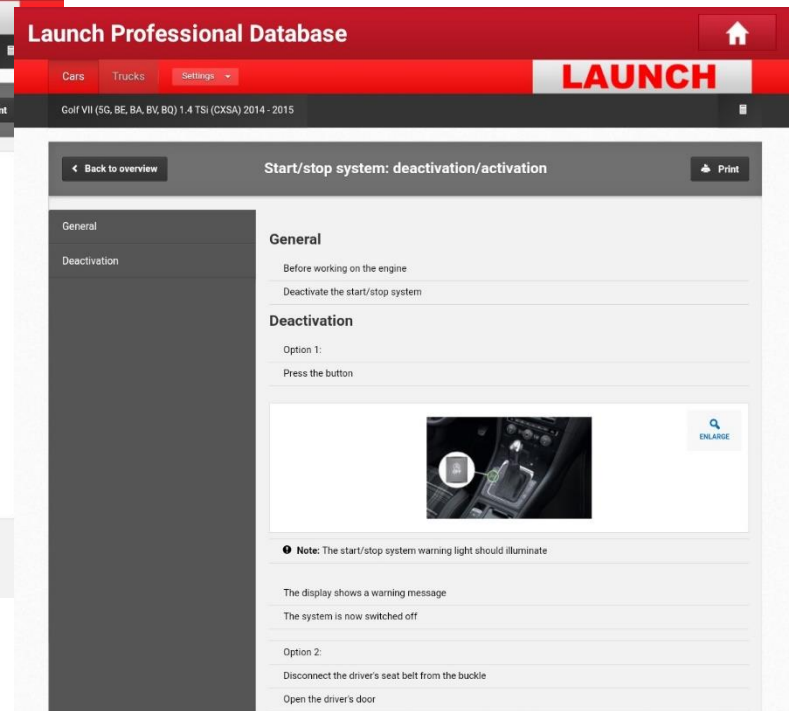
Launch Professional Database

Cars Trucks Settings

LAUNCH

Golf VII (5G, BE, BA, BV, BQ) 1.4 TSi (CXSA) 2014 - 2015

Back to overview

Start/stop system: deactivation/activation

Print

General

Deactivation

General

Before working on the engine

Deactivate the start/stop system

Deactivation

Option 1:

Press the button

ENLARGE

Note: The start/stop system warning light should illuminate

The display shows a warning message

The system is now switched off

Option 2:

Disconnect the driver's seat belt from the buckle

Open the driver's door